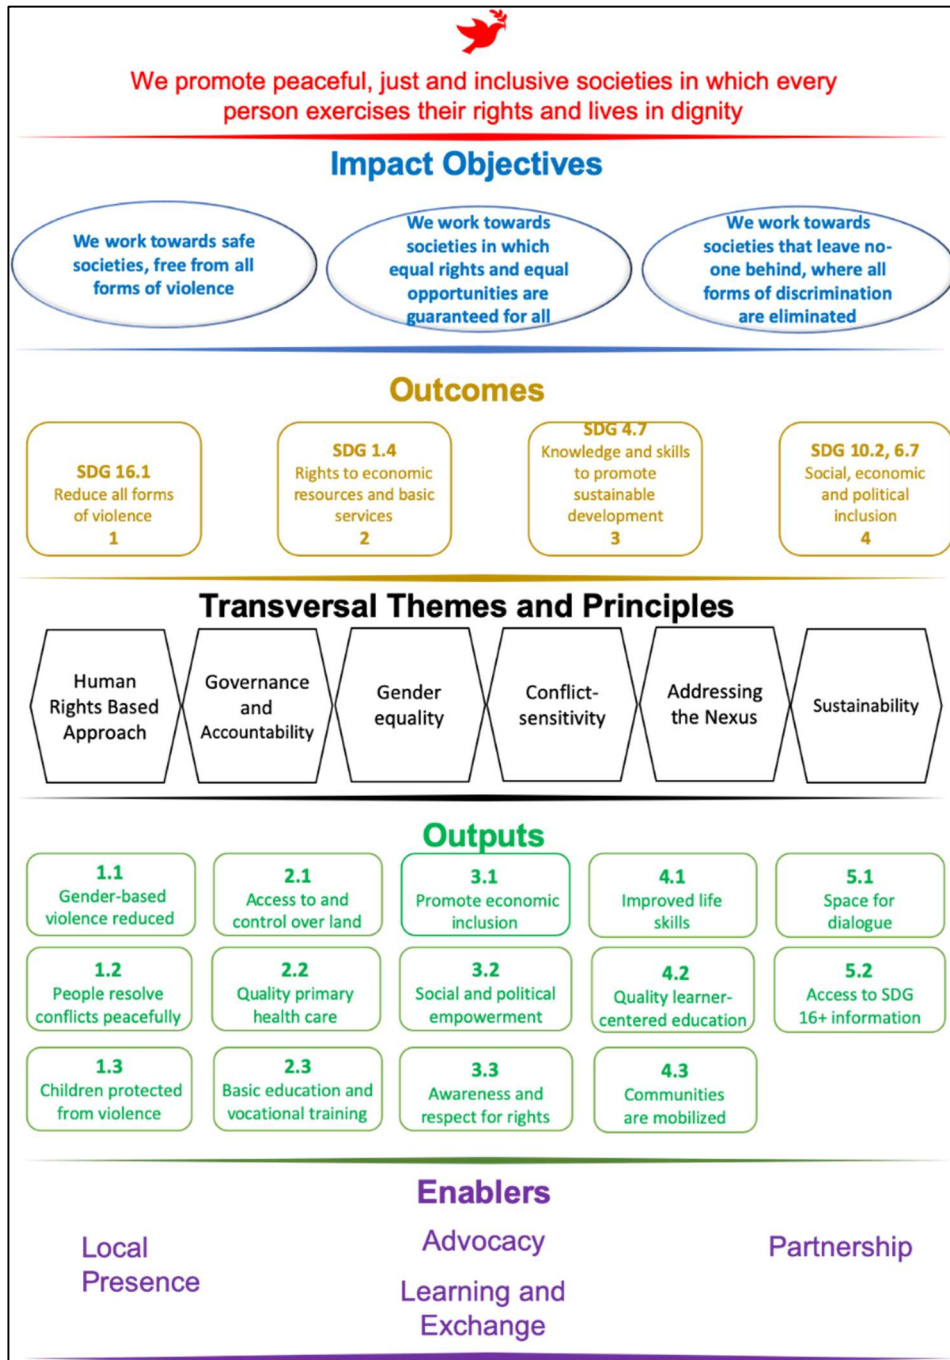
We promote peaceful, just and inclusive societies in which every person exercises their rights and lives in dignity

Impact Objectives

We work towards safe societies, free from all forms of violence

We work towards societies in which equal rights and equal opportunities are guaranteed for all

We work towards societies that leave no-one behind, where all forms of discrimination are eliminated

Outcomes

SDG 16.1
Reduce all forms of violence
1

SDG 1.4
Rights to economic resources and basic services
2

SDG 4.7
Knowledge and skills to promote sustainable development
3

SDG 10.2, 6.7
Social, economic and political inclusion
4

Transversal Themes and Principles

Human Rights Based Approach

Governance and Accountability

Gender equality

Conflict-sensitivity

Addressing the Nexus

Sustainability

Outputs

1.1
Gender-based violence reduced

2.1
Access to and control over land

3.1
Promote economic inclusion

4.1
Improved life skills

5.1
Space for dialogue

1.2
People resolve conflicts peacefully

2.2
Quality primary health care

3.2
Social and political empowerment

4.2
Quality learner-centered education

5.2
Access to SDG 16+ information

1.3
Children protected from violence

2.3
Basic education and vocational training

3.3
Awareness and respect for rights

4.3
Communities are mobilized

Enablers

Local Presence

Advocacy

Learning and Exchange

Partnership